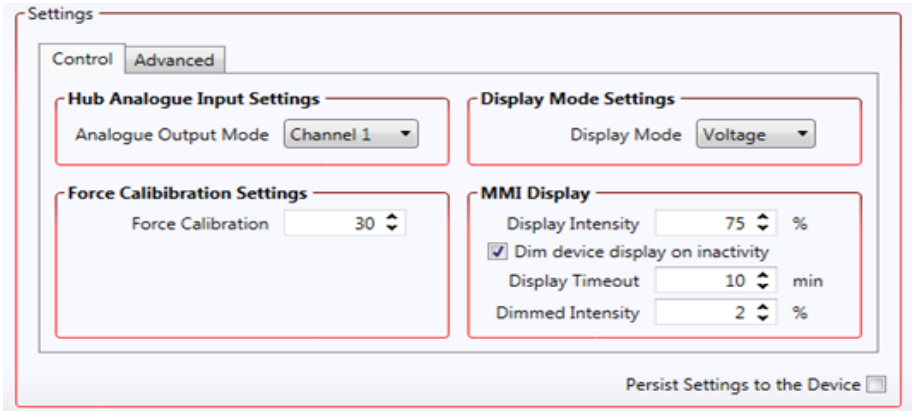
Settings

Control
Advanced

Hub Analogue Input Settings
Analogue Output Mode Channel 1

Display Mode Settings
Display Mode Voltage

Force Calibibration Settings
Force Calibration 30

MMI Display
Display Intensity 75 %
Dim device display on inactivity
Display Timeout 10 min
Dimmed Intensity 2 %

Persist Settings to the Device